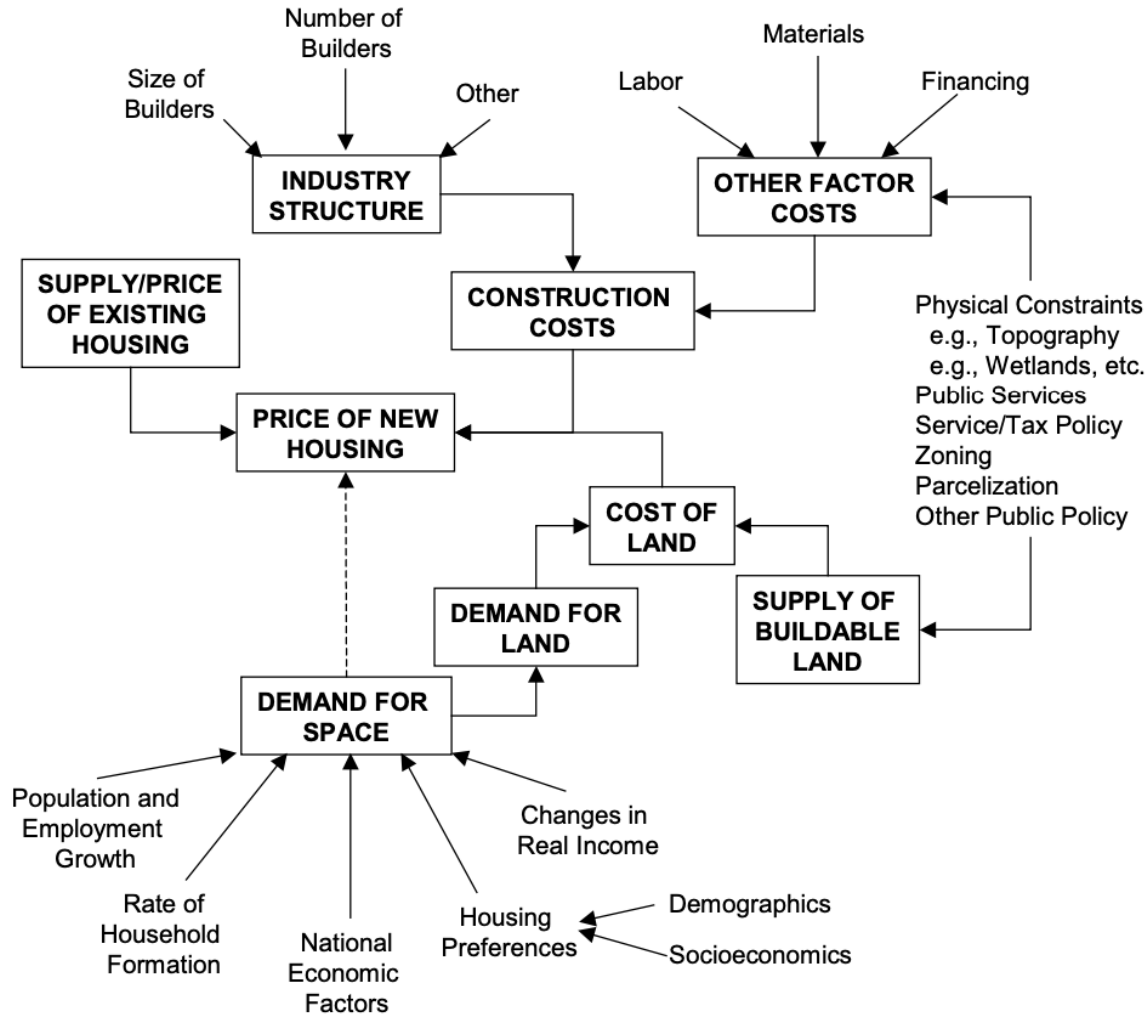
Number of Builders

Size of Builders

Other

INDUSTRY STRUCTURE

Materials

Labor

Financing

OTHER FACTOR COSTS

SUPPLY/PRICE OF EXISTING HOUSING

CONSTRUCTION COSTS

Physical Constraints
e.g., Topography
e.g., Wetlands, etc.
Public Services
Service/Tax Policy
Zoning
Parcelization
Other Public Policy

PRICE OF NEW HOUSING

COST OF LAND

DEMAND FOR LAND

SUPPLY OF BUILDABLE LAND

DEMAND FOR SPACE

Population and Employment Growth

Changes in Real Income

Rate of Household Formation

National Economic Factors

Housing Preferences

Demographics

Socioeconomics